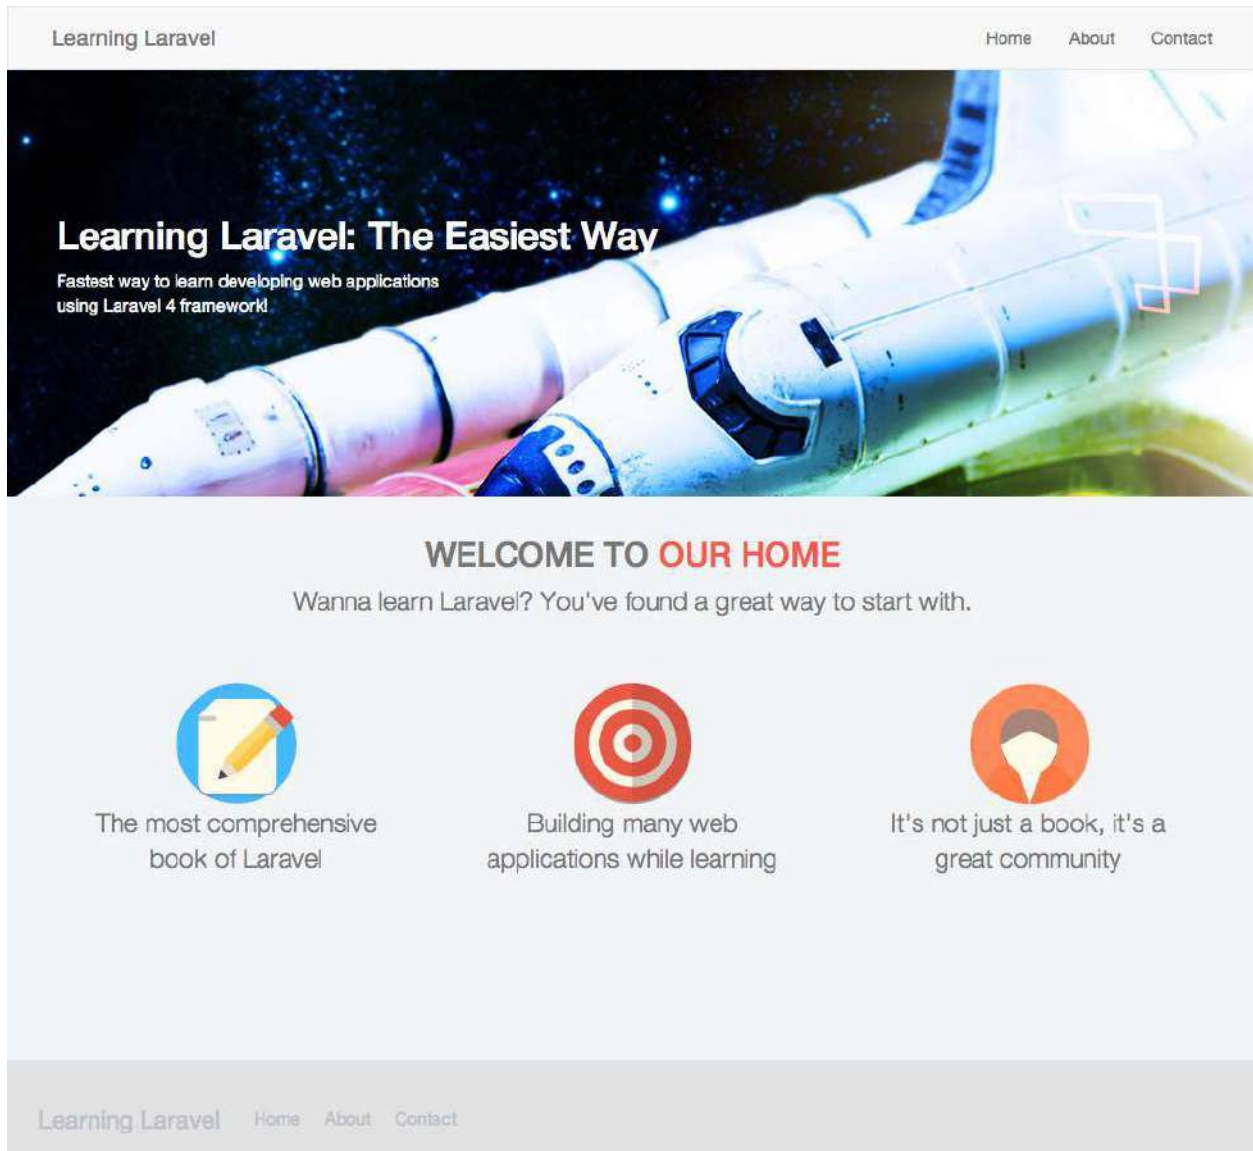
Learning Laravel

Home About Contact

Learning Laravel: The Easiest Way

Fastest way to learn developing web applications using Laravel 4 framework!

WELCOME TO OUR HOME

Wanna learn Laravel? You've found a great way to start with.

The most comprehensive book of Laravel

Building many web applications while learning

It's not just a book, it's a great community

Learning Laravel Home About Contact